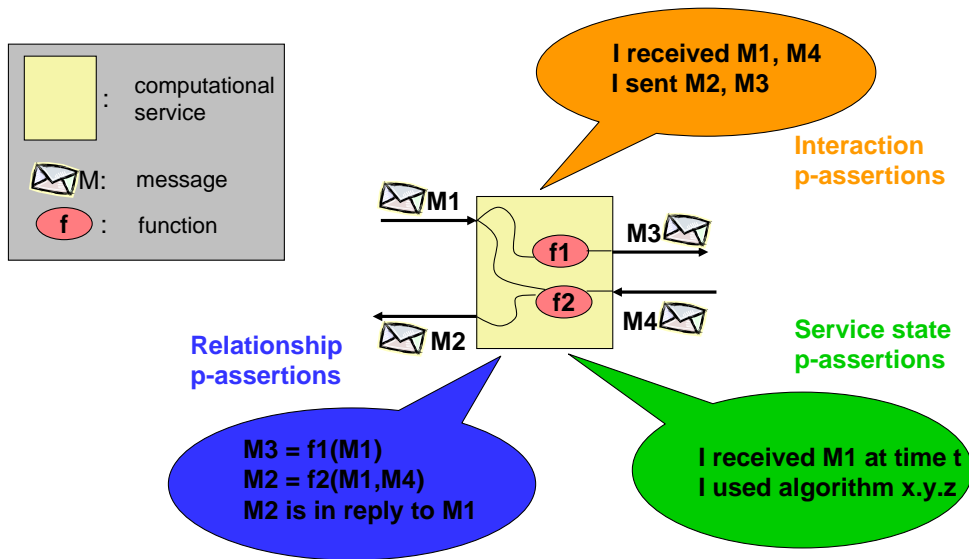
: computational service

M: message

f : function

I received M1, M4
I sent M2, M3

Interaction p-assertions

M1

f1

M3

f2

M4

M2

Relationship p-assertions

Service state p-assertions

M3 = f1(M1)
M2 = f2(M1,M4)
M2 is in reply to M1

I received M1 at time t
I used algorithm x.y.z